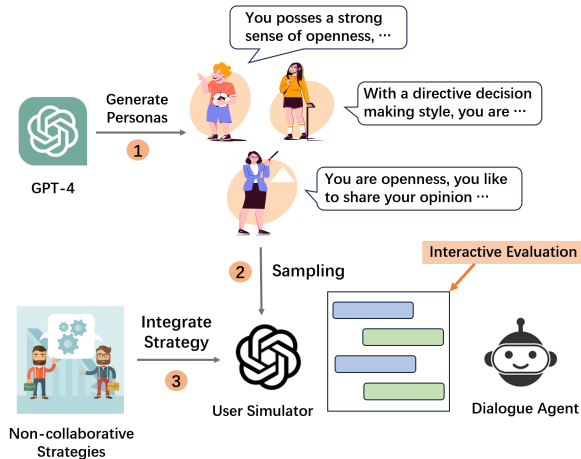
You posses a strong sense of openness, ⋯

With a directive decision making style, you are ⋯

Generate Personas

1

GPT-4

You are openness, you like to share your opinion ⋯

2

Sampling

Interactive Evaluation

Integrate Strategy

3

User Simulator

Dialogue Agent

Non-collaborative Strategies